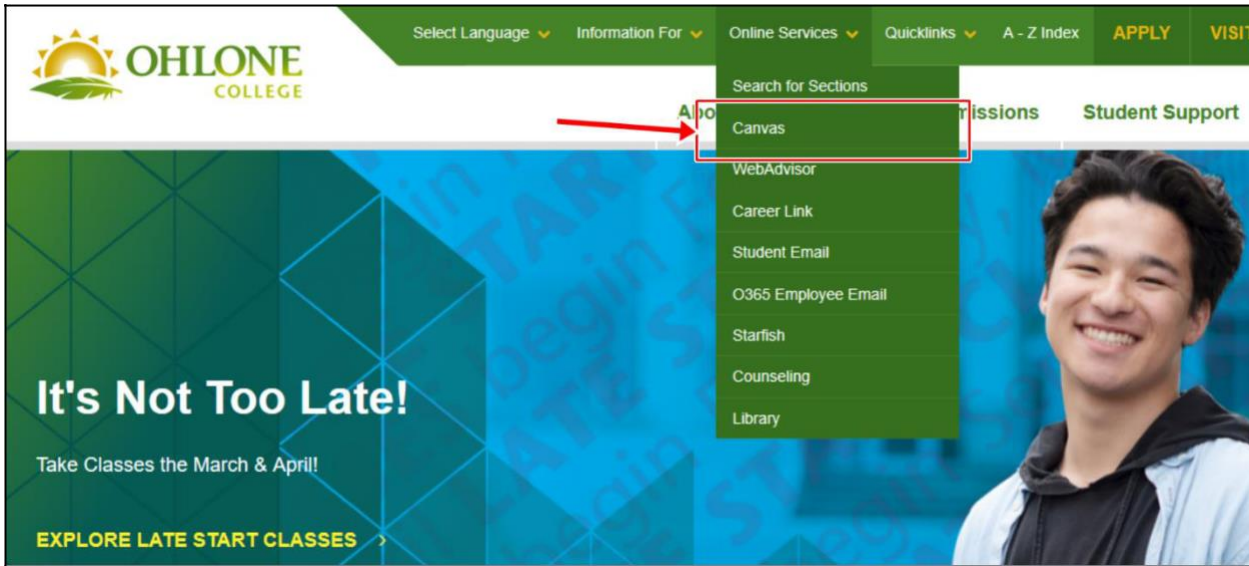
OHLONE COLLEGE

Select Language Information For Online Services Quicklinks A - Z Index APPLY VISIT

Abo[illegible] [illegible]issions Student Support

Search for Sections
Canvas
WebAdvisor
Career Link
Student Email
O365 Employee Email
Starfish
Counseling
Library

It's Not Too Late!

Take Classes the March & April!

EXPLORE LATE START CLASSES